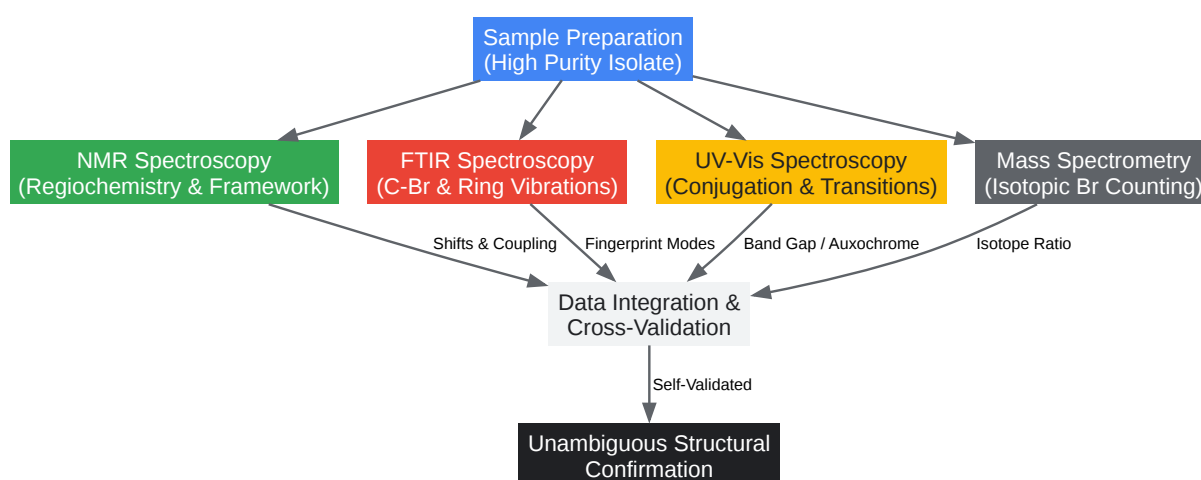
Sample Preparation
(High Purity Isolate)

NMR Spectroscopy
(Regiochemistry & Framework)

FTIR Spectroscopy
(C-Br & Ring Vibrations)

UV-Vis Spectroscopy
(Conjugation & Transitions)

Mass Spectrometry
(Isotopic Br Counting)

Shifts & Coupling

Fingerprint Modes

Band Gap / Auxochrome

Isotope Ratio

Data Integration &
Cross-Validation

Self-Validated

Unambiguous Structural
Confirmation